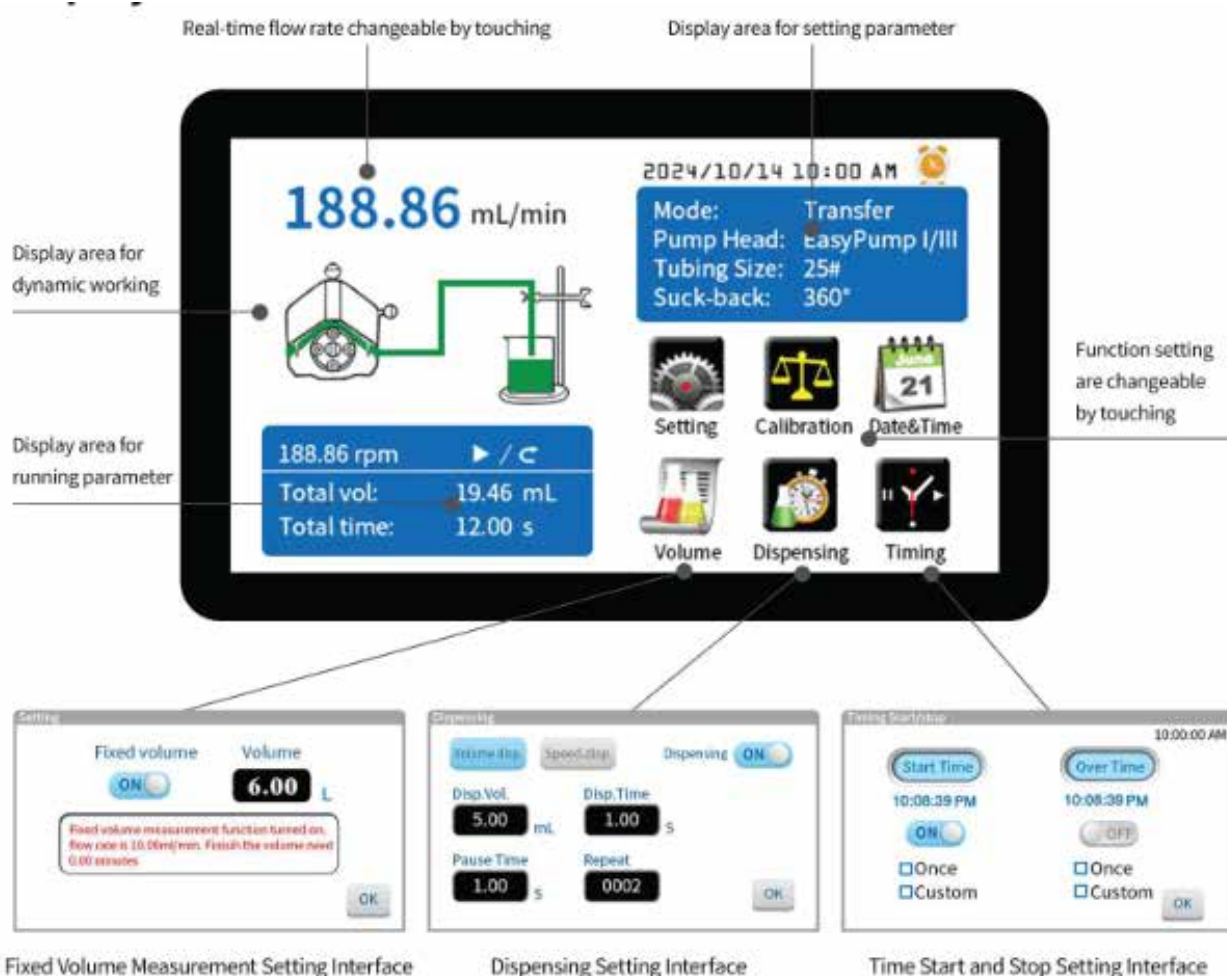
Real-time flow rate changeable by touching

Display area for setting parameter

2024/10/14 10:00 AM

188.86 mL/min

Mode: Transfer
Pump Head: EasyPump I/III
Tubing Size: 25#
Suck-back: 360°

Display area for dynamic working

Function setting are changeable by touching

Setting

Calibration

June 21

Date&Time

Display area for running parameter

188.86 rpm ▶ / ↻
Total vol: 19.46 mL
Total time: 12.00 s

Volume

Dispensing

Timing

Setting

Fixed volume

Volume

ON

6.00 L

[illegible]

OK

Dispensing

Volume disp.

Speed disp.

Dispensing ON

Disp.Vol.
5.00 mL

Disp.Time
1.00 s

Pause Time
1.00 s

Repeat
0002

OK

Timing Start/stop

10:00:00 AM

Start Time
10:08:39 PM
ON
☐Once
☐Custom

Over Time
10:08:39 PM
OFF
☐Once
☐Custom

OK

Fixed Volume Measurement Setting Interface

Dispensing Setting Interface

Time Start and Stop Setting Interface